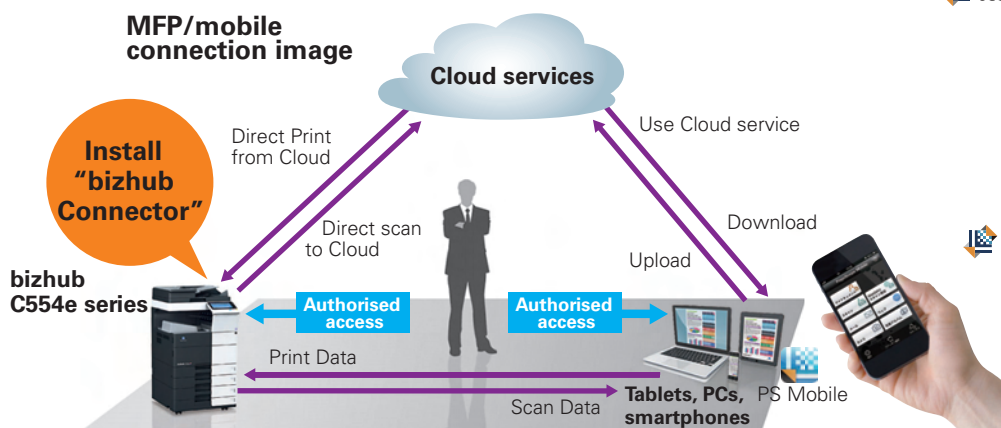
MFP/mobile connection image

Cloud services

Install "bizhub Connector"

Direct Print from Cloud

Direct scan to Cloud

Use Cloud service

Download

Upload

bizhub C554e series

Authorised access

Authorised access

Print Data

Scan Data

Tablets, PCs, smartphones

PS Mobile